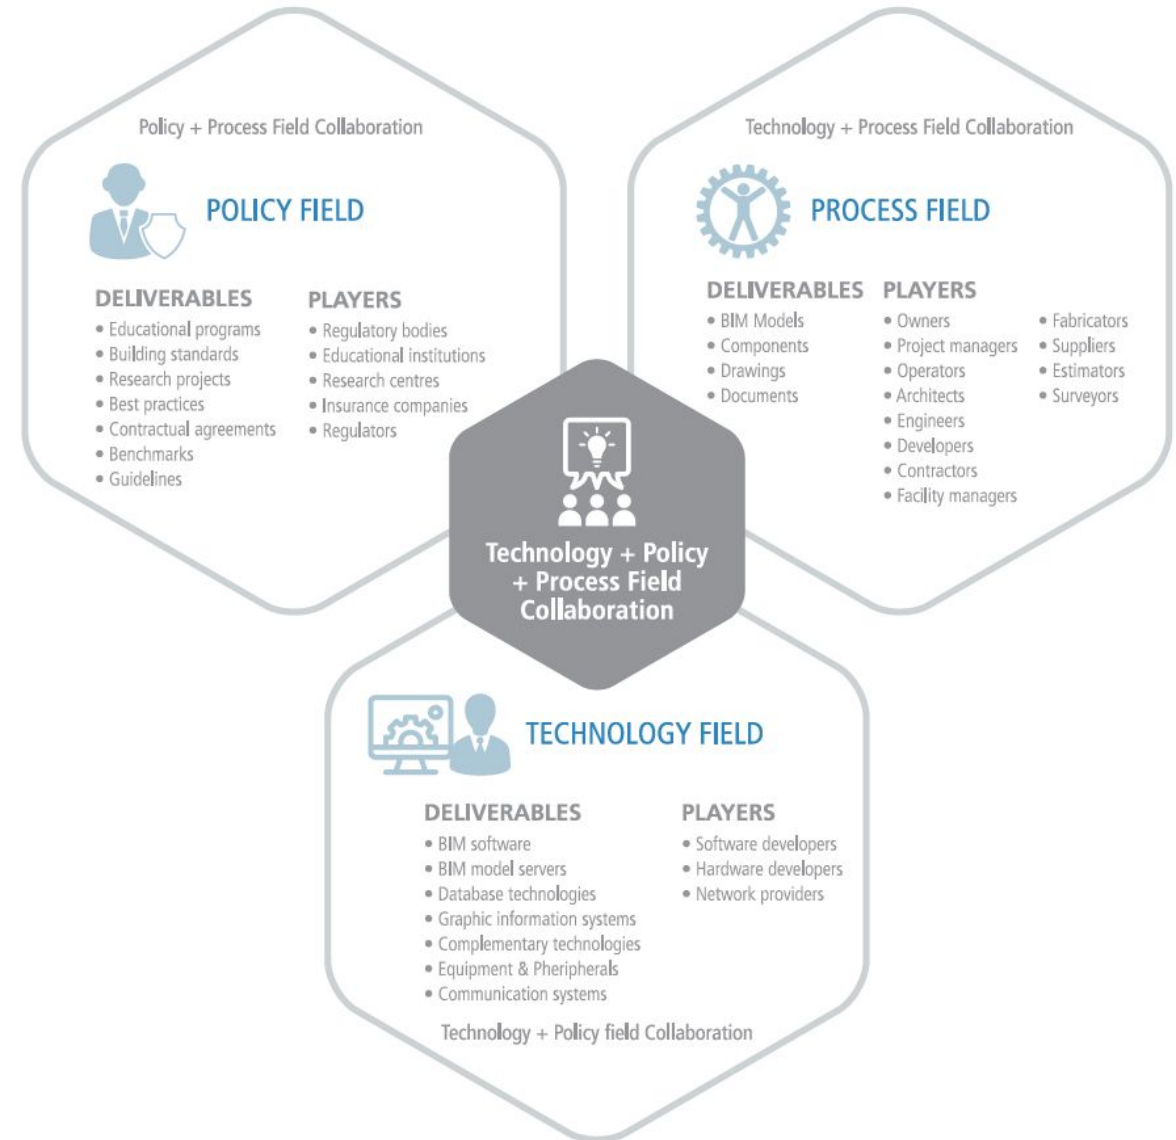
Policy + Process Field Collaboration

POLICY FIELD

DELIVERABLES
• Educational programs
• Building standards
• Research projects
• Best practices
• Contractual agreements
• Benchmarks
• Guidelines

PLAYERS
• Regulatory bodies
• Educational institutions
• Research centres
• Insurance companies
• Regulators

Technology + Process Field Collaboration

PROCESS FIELD

DELIVERABLES
• BIM Models
• Components
• Drawings
• Documents

PLAYERS
• Owners
• Project managers
• Operators
• Architects
• Engineers
• Developers
• Contractors
• Facility managers
• Fabricators
• Suppliers
• Estimators
• Surveyors

Technology + Policy + Process Field Collaboration

TECHNOLOGY FIELD

DELIVERABLES
• BIM software
• BIM model servers
• Database technologies
• Graphic information systems
• Complementary technologies
• Equipment & Peripherals
• Communication systems

PLAYERS
• Software developers
• Hardware developers
• Network providers

Technology + Policy field Collaboration